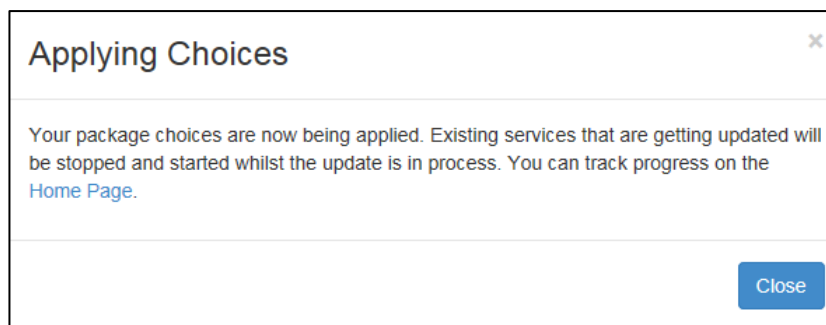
Applying Choices

×

Your package choices are now being applied. Existing services that are getting updated will be stopped and started whilst the update is in process. You can track progress on the Home Page.

Close